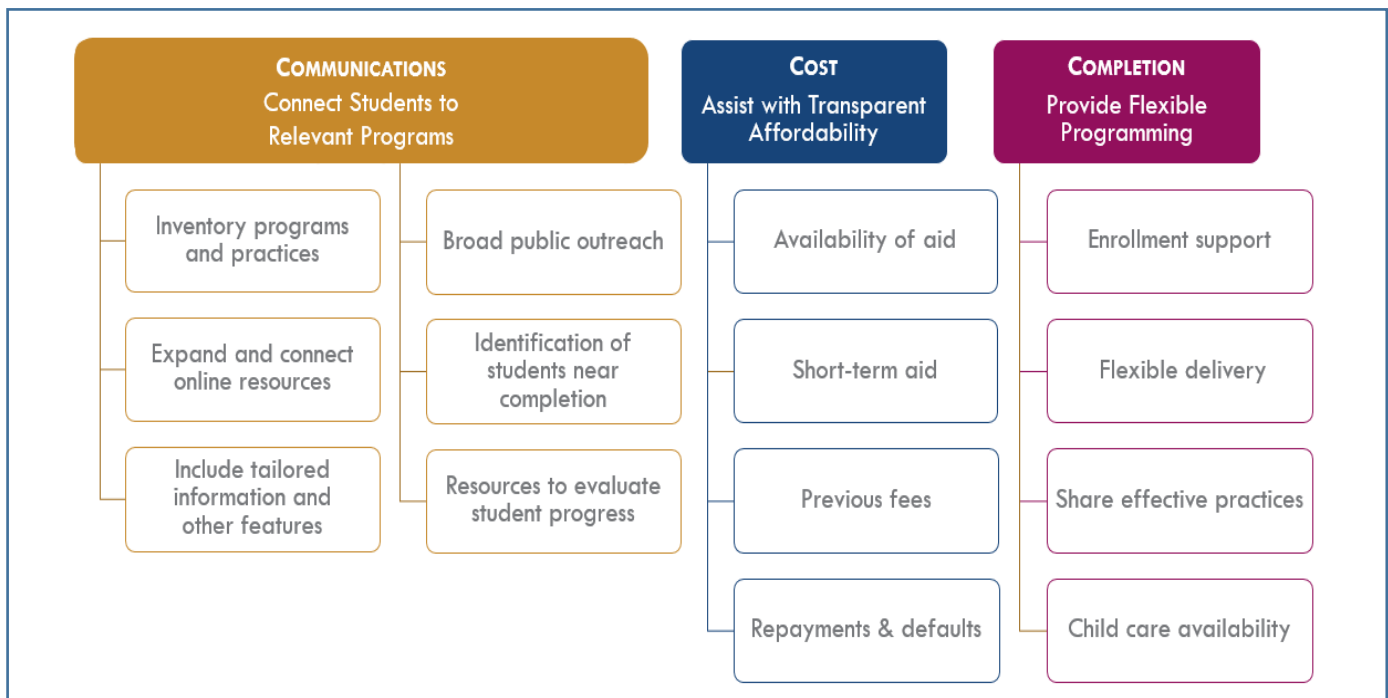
COMMUNICATIONS
Connect Students to Relevant Programs

Inventory programs and practices

Expand and connect online resources

Include tailored information and other features

Broad public outreach

Identification of students near completion

Resources to evaluate student progress

COST
Assist with Transparent Affordability

Availability of aid

Short-term aid

Previous fees

Repayments & defaults

COMPLETION
Provide Flexible Programming

Enrollment support

Flexible delivery

Share effective practices

Child care availability